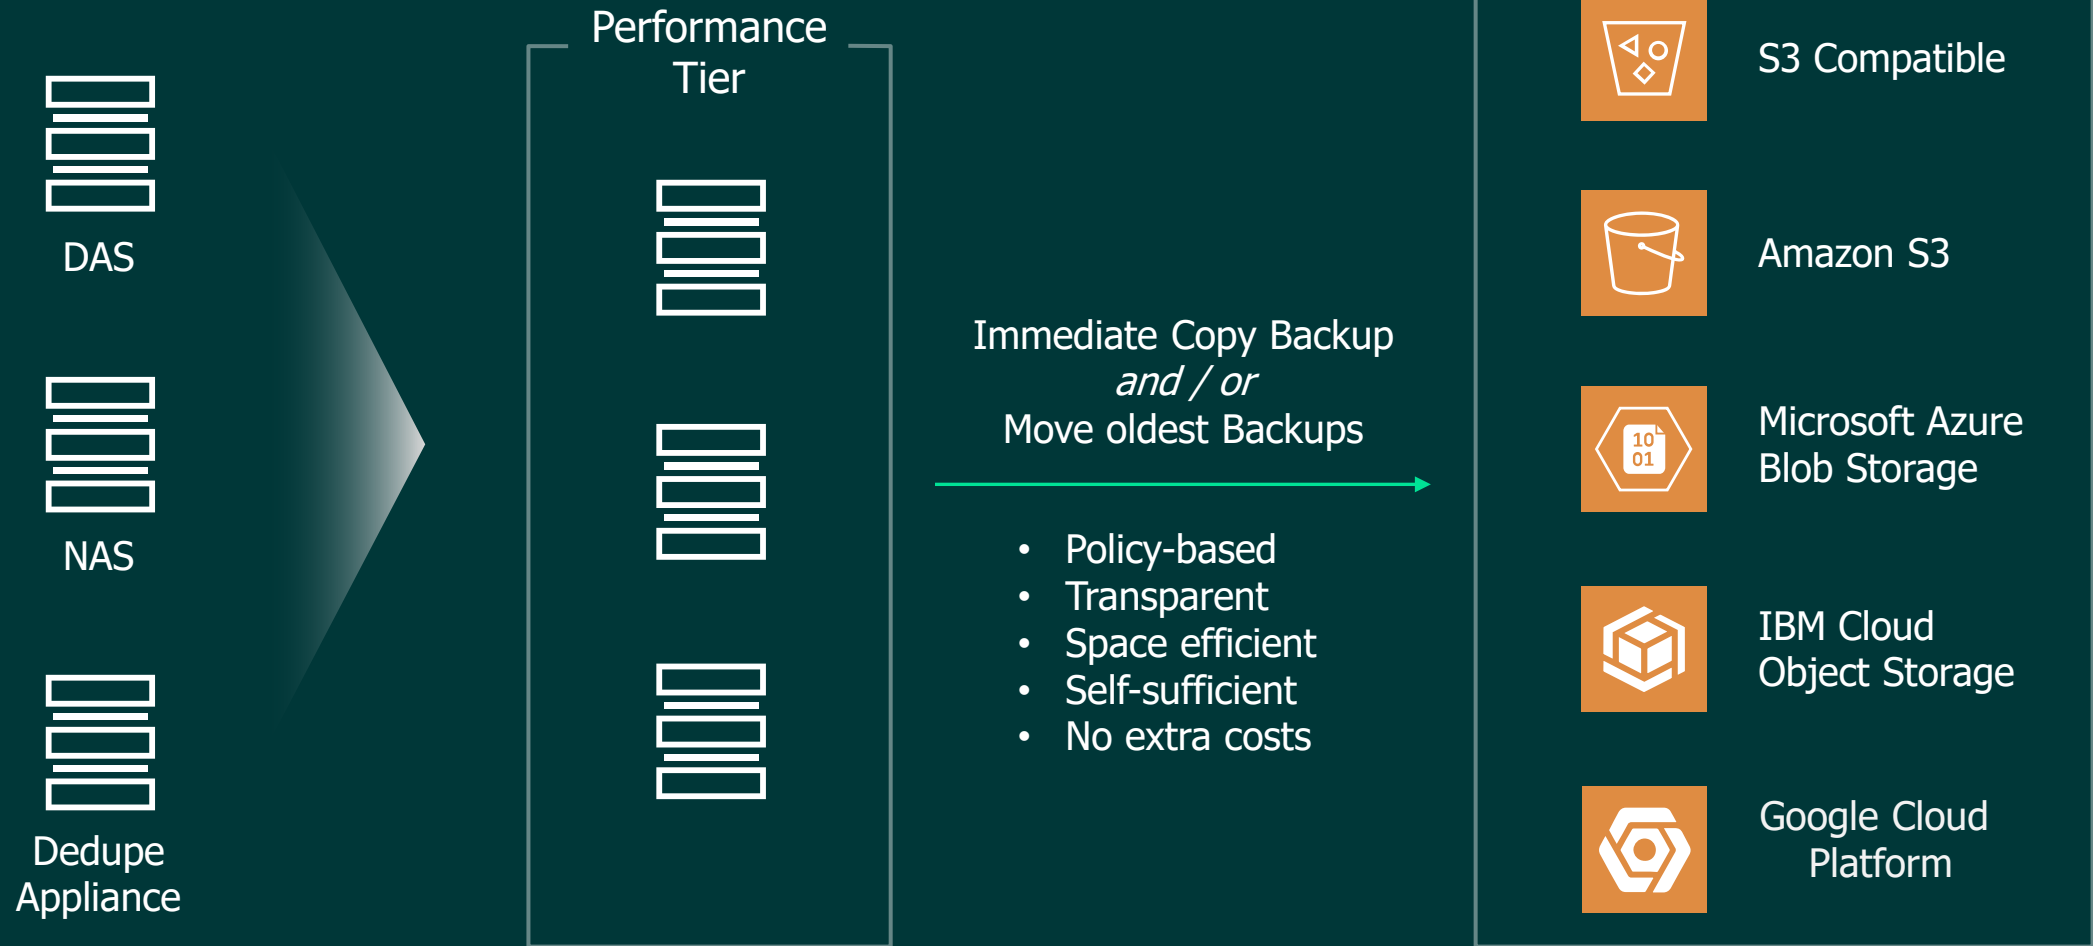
DAS

NAS

Dedupe Appliance

Performance Tier

Immediate Copy Backup
*and / or*
Move oldest Backups

- Policy-based
- Transparent
- Space efficient
- Self-sufficient
- No extra costs

S3 Compatible

Amazon S3

10
01

Microsoft Azure Blob Storage

IBM Cloud Object Storage

Google Cloud Platform